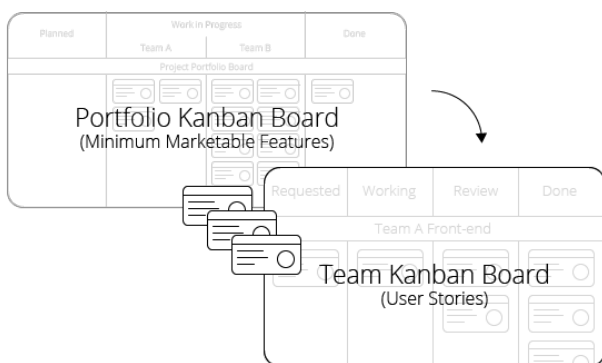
| Planned | Work in Progress | | Done |
|---|---|---|---|
| | Team A | Team B | |

Project Portfolio Board

Portfolio Kanban Board
(Minimum Marketable Features)

| Requested | Working | Review | Done |
|---|---|---|---|

Team A Front-end

Team Kanban Board
(User Stories)